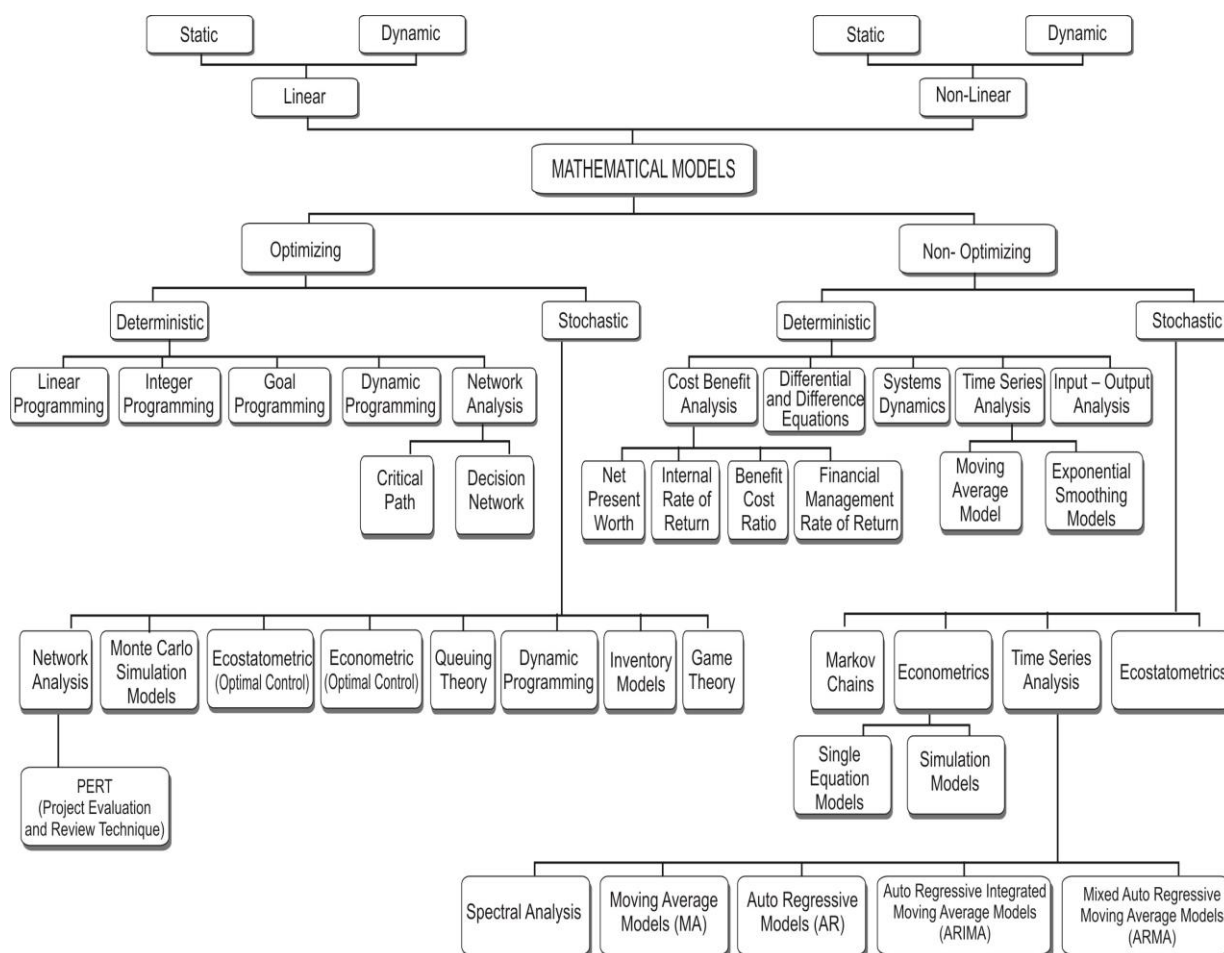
Static

Dynamic

Static

Dynamic

Linear

Non-Linear

MATHEMATICAL MODELS

Optimizing

Non- Optimizing

Deterministic

Stochastic

Deterministic

Stochastic

Linear Programming

Integer Programming

Goal Programming

Dynamic Programming

Network Analysis

Critical Path

Decision Network

Cost Benefit Analysis

Differential and Difference Equations

Systems Dynamics

Time Series Analysis

Input – Output Analysis

Net Present Worth

Internal Rate of Return

Benefit Cost Ratio

Financial Management Rate of Return

Moving Average Model

Exponential Smoothing Models

Network Analysis

Monte Carlo Simulation Models

Ecostatometric (Optimal Control)

Econometric (Optimal Control)

Queuing Theory

Dynamic Programming

Inventory Models

Game Theory

PERT (Project Evaluation and Review Technique)

Markov Chains

Econometrics

Time Series Analysis

Ecostatometrics

Single Equation Models

Simulation Models

Spectral Analysis

Moving Average Models (MA)

Auto Regressive Models (AR)

Auto Regressive Integrated Moving Average Models (ARIMA)

Mixed Auto Regressive Moving Average Models (ARMA)